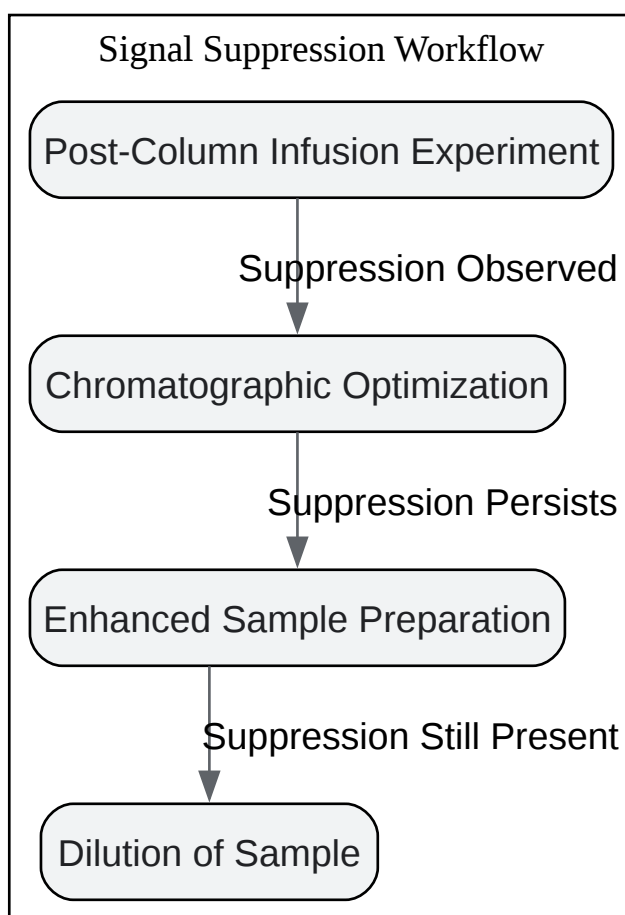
Signal Suppression Workflow

Post-Column Infusion Experiment

Suppression Observed

Chromatographic Optimization

Suppression Persists

Enhanced Sample Preparation

Suppression Still Present

Dilution of Sample